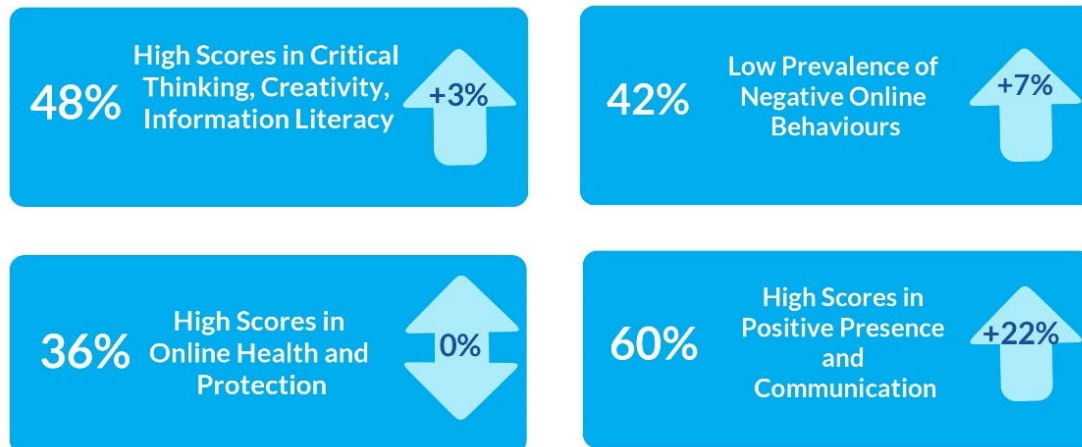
48% High Scores in Critical Thinking, Creativity, Information Literacy +3%

42% Low Prevalence of Negative Online Behaviours +7%

36% High Scores in Online Health and Protection 0%

60% High Scores in Positive Presence and Communication +22%